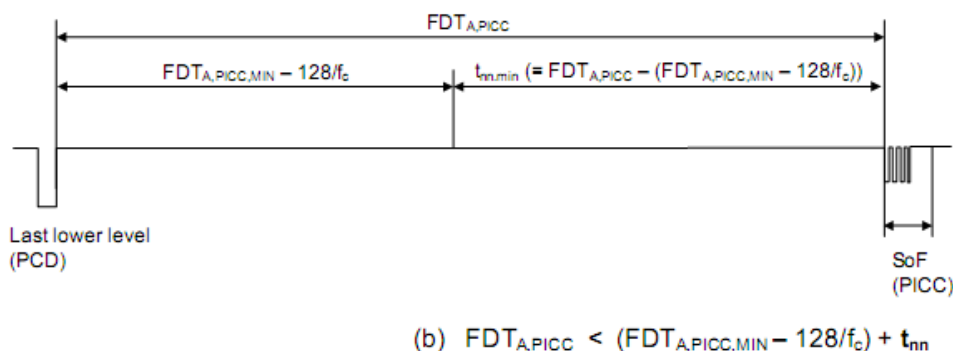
$FDT_{A,PICC}$

$FDT_{A,PICC,MIN} - 128/f_c$

$t_{nn,min}$ ($= FDT_{A,PICC} - (FDT_{A,PICC,MIN} - 128/f_c)$)

Last lower level (PCD)

SoF (PICC)

(b) $FDT_{A,PICC} < (FDT_{A,PICC,MIN} - 128/f_c) + \mathbf{t_{nn}}$